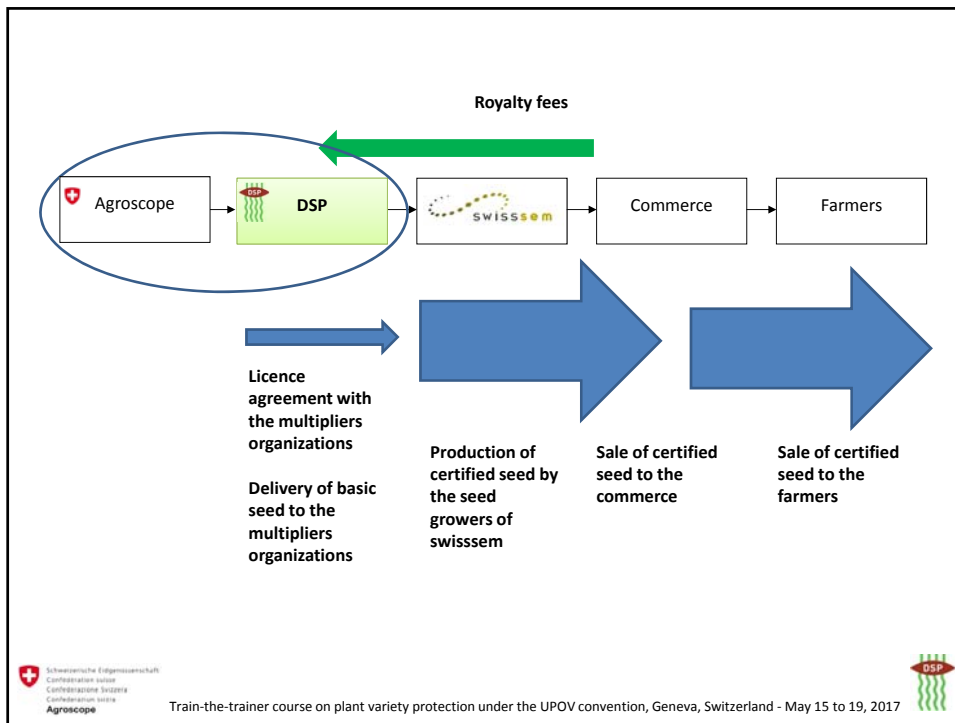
Royalty fees

Agroscope

DSP

DSP

swisssem

Commerce

Farmers

Licence agreement with the multipliers organizations

Delivery of basic seed to the multipliers organizations

Production of certified seed by the seed growers of swisssem

Sale of certified seed to the commerce

Sale of certified seed to the farmers

Schweizerische Eidgenossenschaft
Confédération suisse
Confederazione Svizzera
Confederaziun svizra
Agroscope

Train-the-trainer course on plant variety protection under the UPOV convention, Geneva, Switzerland - May 15 to 19, 2017

DSP